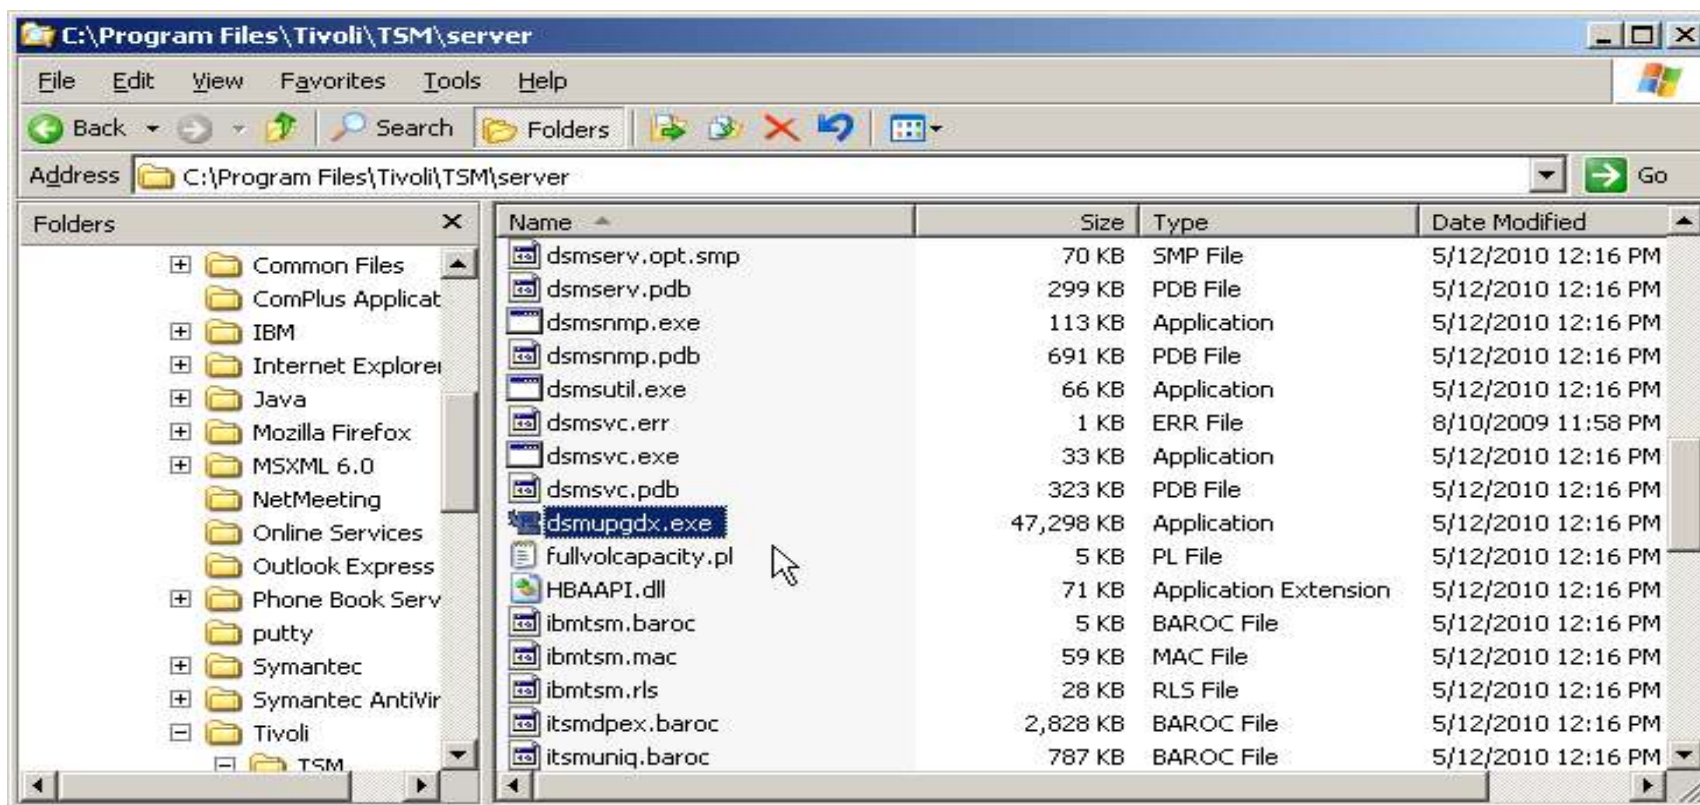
C:\Program Files\Tivoli\TSM\server

File Edit View Favorites Tools Help

Back Search Folders

Address C:\Program Files\Tivoli\TSM\server Go

Folders ×

Common Files
ComPlus Applicat
IBM
Internet Explorer
Java
Mozilla Firefox
MSXML 6.0
NetMeeting
Online Services
Outlook Express
Phone Book Serv
putty
Symantec
Symantec AntiVir
Tivoli
TSM

| Name | Size | Type | Date Modified |
|---|---|---|---|
| dsmserv.opt.smp | 70 KB | SMP File | 5/12/2010 12:16 PM |
| dsmserv.pdb | 299 KB | PDB File | 5/12/2010 12:16 PM |
| dsmsnmp.exe | 113 KB | Application | 5/12/2010 12:16 PM |
| dsmsnmp.pdb | 691 KB | PDB File | 5/12/2010 12:16 PM |
| dsmsutil.exe | 66 KB | Application | 5/12/2010 12:16 PM |
| dsmsvc.err | 1 KB | ERR File | 8/10/2009 11:58 PM |
| dsmsvc.exe | 33 KB | Application | 5/12/2010 12:16 PM |
| dsmsvc.pdb | 323 KB | PDB File | 5/12/2010 12:16 PM |
| dsmupgdx.exe | 47,298 KB | Application | 5/12/2010 12:16 PM |
| fullvolcapacity.pl | 5 KB | PL File | 5/12/2010 12:16 PM |
| HBAAPI.dll | 71 KB | Application Extension | 5/12/2010 12:16 PM |
| ibmtsm.baroc | 5 KB | BAROC File | 5/12/2010 12:16 PM |
| ibmtsm.mac | 59 KB | MAC File | 5/12/2010 12:16 PM |
| ibmtsm.rls | 28 KB | RLS File | 5/12/2010 12:16 PM |
| itsmdpex.baroc | 2,828 KB | BAROC File | 5/12/2010 12:16 PM |
| itsmuniq.baroc | 787 KB | BAROC File | 5/12/2010 12:16 PM |